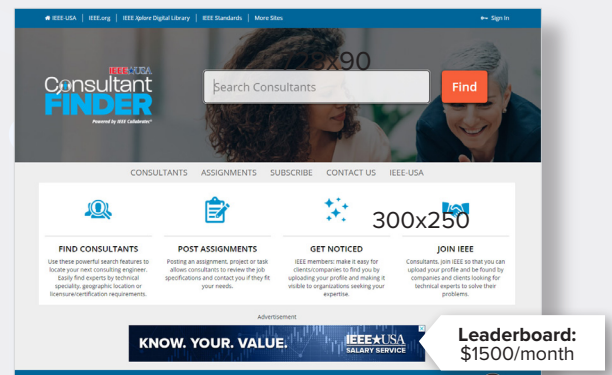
IEEE-USA | IEEE.org | IEEE Xplore Digital Library | IEEE Standards | More Sites

Sign In

IEEE USA
Consultant FINDER
Powered by IEEE Collabratec™

8x90

Search Consultants

Find

CONSULTANTS ASSIGNMENTS SUBSCRIBE CONTACT US IEEE-USA

300x250

FIND CONSULTANTS
Use these powerful search features to locate your next consulting engineer. Easily find experts by technical specialty, geographic location or licensure/certification requirements.

POST ASSIGNMENTS
Posting an assignment, project or task allows consultants to review the job specifications and contact you if they fit your needs.

GET NOTICED
IEEE members: make it easy for clients/companies to find you by uploading your profile and making it visible to organizations seeking your expertise.

JOIN IEEE
Consultants, join IEEE so that you can upload your profile and be found by companies and clients looking for technical experts to solve their problems.

Advertisement

KNOW. YOUR. VALUE. IEEE USA SALARY SERVICE

Leaderboard:
$1500/month